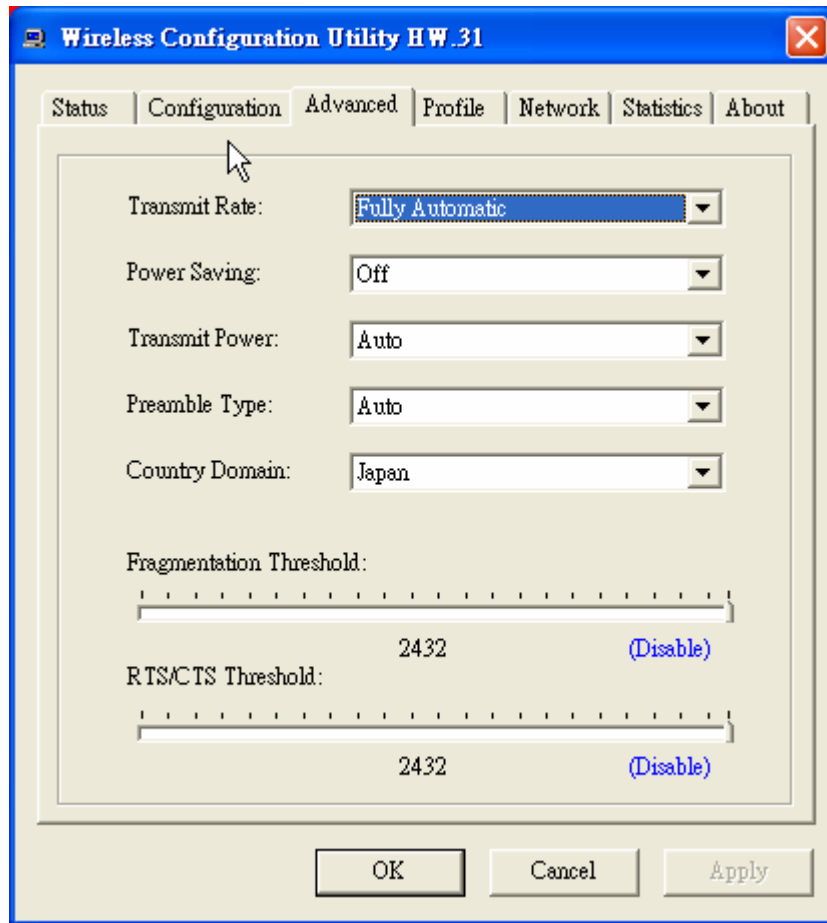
Wireless Configuration Utility HW.31

Status | Configuration | Advanced | Profile | Network | Statistics | About

Transmit Rate: Fully Automatic

Power Saving: Off

Transmit Power: Auto

Preamble Type: Auto

Country Domain: Japan

Fragmentation Threshold:

2432 (Disable)

RTS/CTS Threshold:

2432 (Disable)

OK Cancel Apply